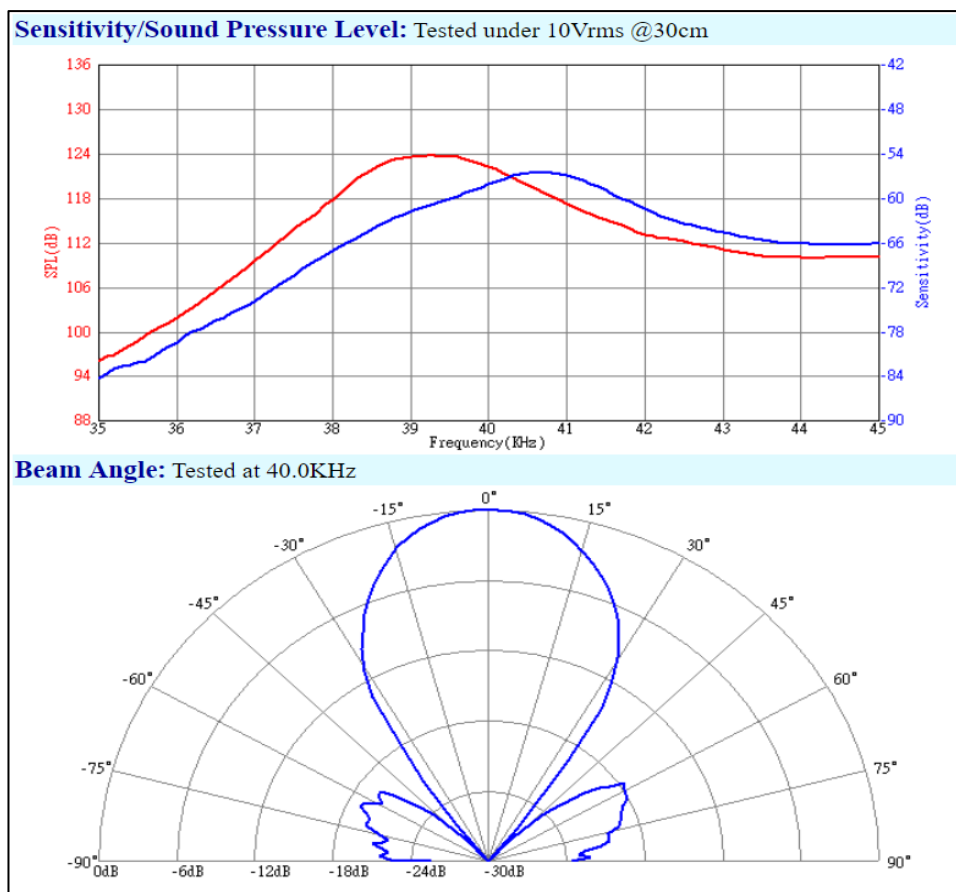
Sensitivity/Sound Pressure Level: Tested under 10Vrms @30cm

SPL(dB)

136
130
124
118
112
106
100
94
88

Sensitivity(dB)

-42
-48
-54
-60
-66
-72
-78
-84
-90

35 36 37 38 39 40 41 42 43 44 45
Frequency(KHz)

Beam Angle: Tested at 40.0KHz

0°
-15°
15°
-30°
30°
-45°
45°
-60°
60°
-75°
75°
-90°
90°

0dB -6dB -12dB -18dB -24dB -30dB